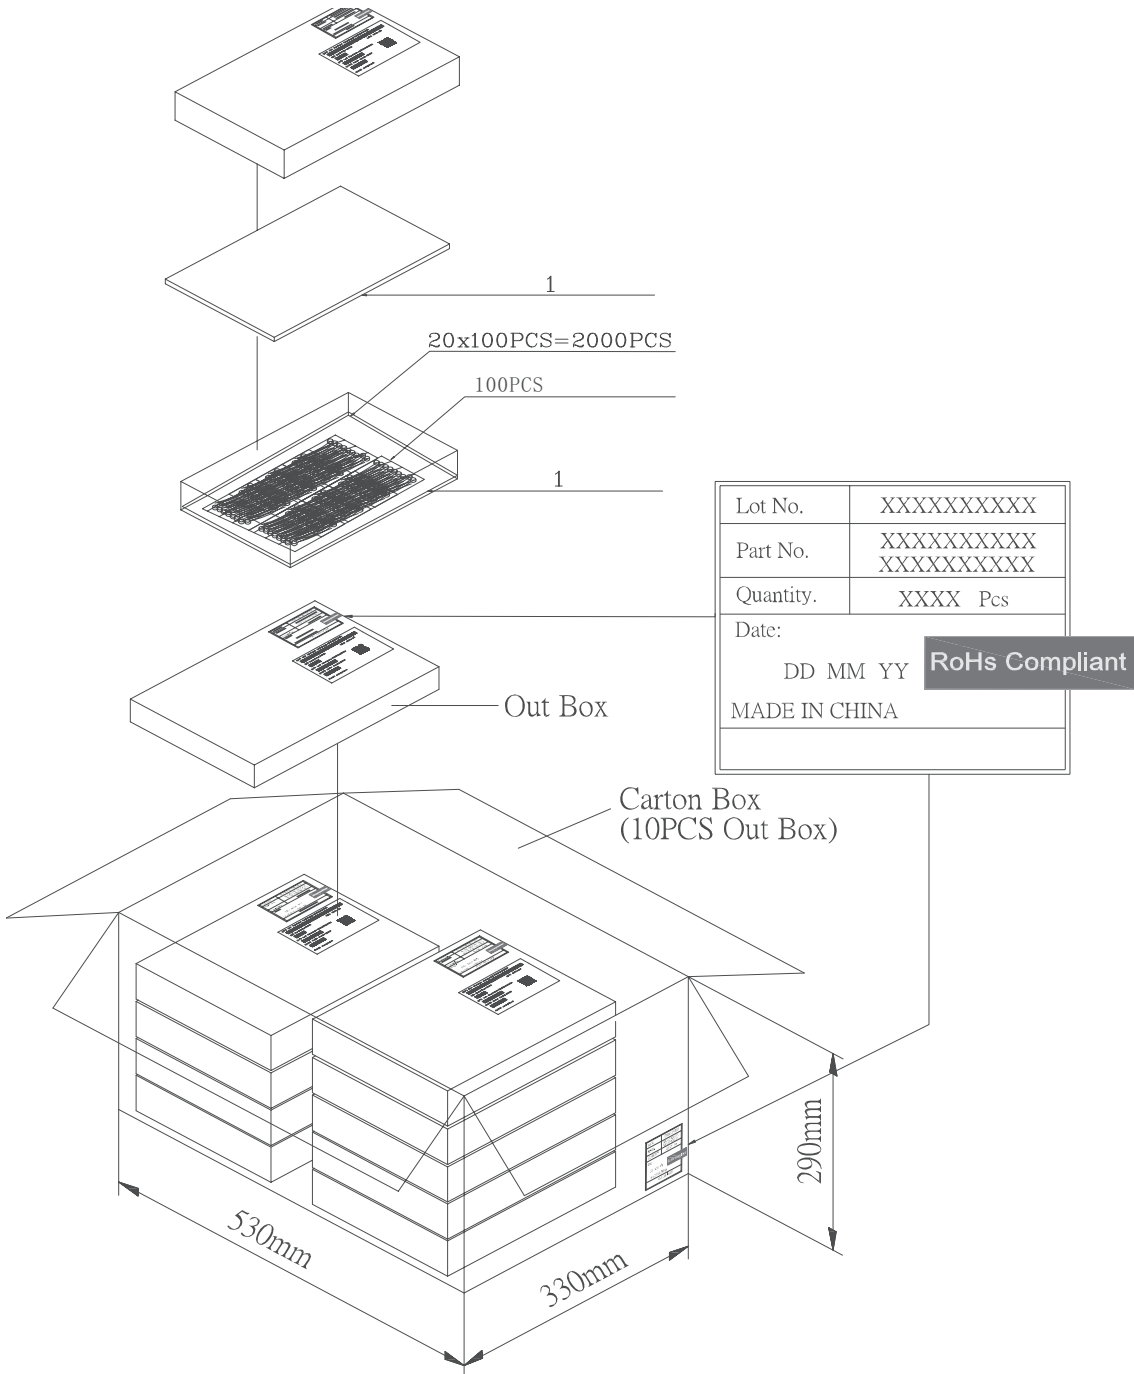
1

20x100PCS=2000PCS

100PCS

1

| Lot No. | XXXXXXXXXX |
|---|---|
| Part No. | XXXXXXXXXX XXXXXXXXXX |
| Quantity. | XXXX Pcs |

Date:

DD MM YY

RoHs Compliant

MADE IN CHINA

Out Box

Carton Box (10PCS Out Box)

290mm

530mm

330mm